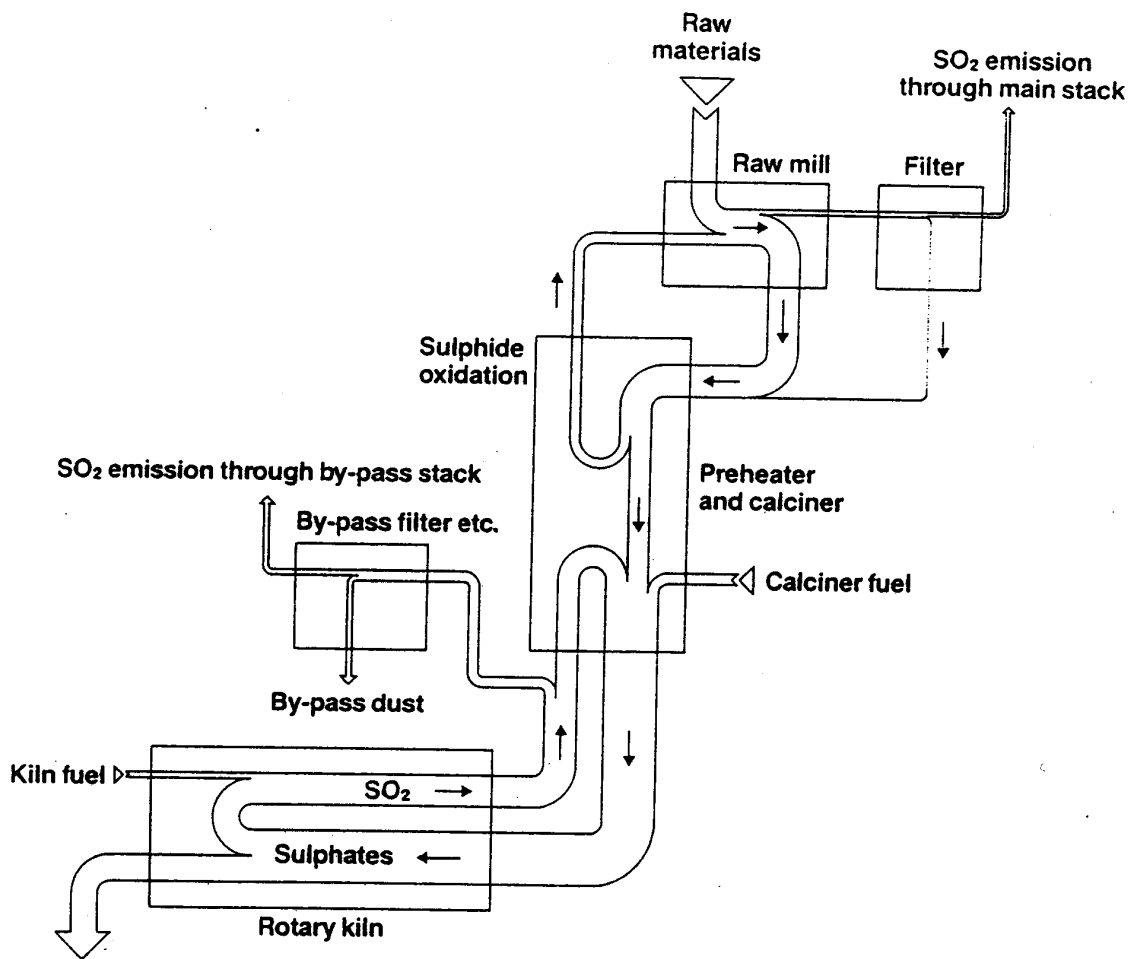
Raw materials

$SO_2$ emission through main stack

Raw mill

Filter

Sulphide oxidation

$SO_2$ emission through by-pass stack

Preheater and calciner

By-pass filter etc.

Calciner fuel

By-pass dust

Kiln fuel

$SO_2$

Sulphates

Rotary kiln